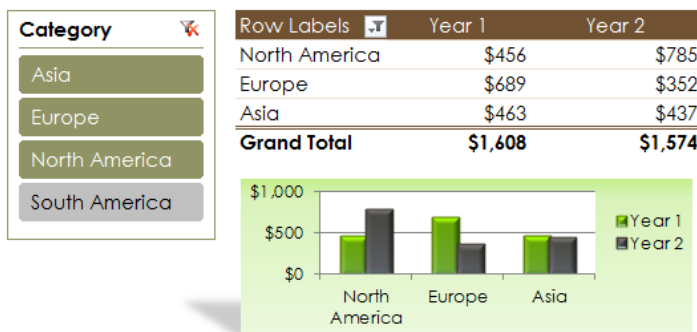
Category

Asia

Europe

North America

South America

| Row Labels | Year 1 | Year 2 |
|---|---|---|
| North America | $456 | $785 |
| Europe | $689 | $352 |
| Asia | $463 | $437 |
| **Grand Total** | **$1,608** | **$1,574** |

$1,000
$500
$0

North America
Europe
Asia

Year 1
Year 2